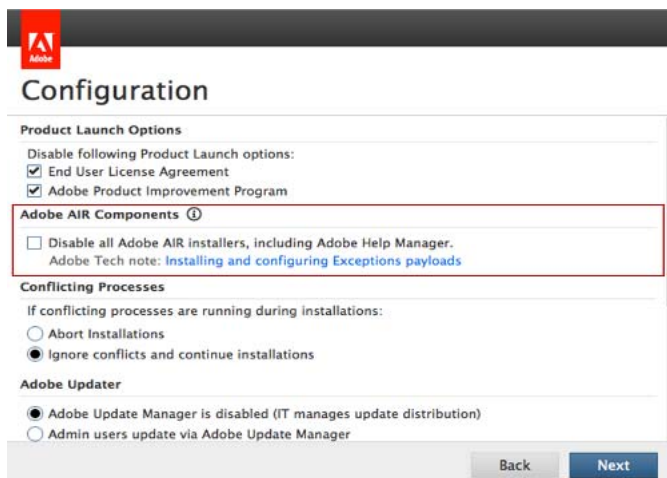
Adobe

Configuration

Product Launch Options

Disable following Product Launch options:
End User License Agreement
Adobe Product Improvement Program

Adobe AIR Components ⓘ

Disable all Adobe AIR installers, including Adobe Help Manager.
Adobe Tech note: Installing and configuring Exceptions payloads

Conflicting Processes

If conflicting processes are running during installations:
Abort Installations
Ignore conflicts and continue installations

Adobe Updater

Adobe Update Manager is disabled (IT manages update distribution)
Admin users update via Adobe Update Manager

Back
Next